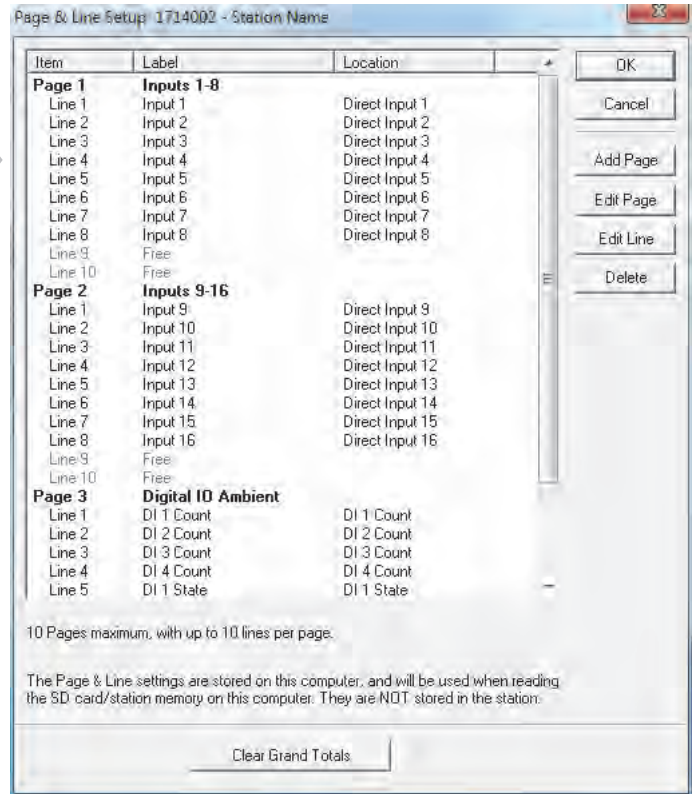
Page & Line Setup 1714002 - Station Name

| Item | Label | Location |
|---|---|---|
| Page 1 | Inputs 1-8 | |
| Line 1 | Input 1 | Direct Input 1 |
| Line 2 | Input 2 | Direct Input 2 |
| Line 3 | Input 3 | Direct Input 3 |
| Line 4 | Input 4 | Direct Input 4 |
| Line 5 | Input 5 | Direct Input 5 |
| Line 6 | Input 6 | Direct Input 6 |
| Line 7 | Input 7 | Direct Input 7 |
| Line 8 | Input 8 | Direct Input 8 |
| Line 9 | Free | |
| Line 10 | Free | |
| Page 2 | Inputs 9-16 | |
| Line 1 | Input 9 | Direct Input 9 |
| Line 2 | Input 10 | Direct Input 10 |
| Line 3 | Input 11 | Direct Input 11 |
| Line 4 | Input 12 | Direct Input 12 |
| Line 5 | Input 13 | Direct Input 13 |
| Line 6 | Input 14 | Direct Input 14 |
| Line 7 | Input 15 | Direct Input 15 |
| Line 8 | Input 16 | Direct Input 16 |
| Line 9 | Free | |
| Line 10 | Free | |
| Page 3 | Digital IO Ambient | |
| Line 1 | DI 1 Count | DI 1 Count |
| Line 2 | DI 2 Count | DI 2 Count |
| Line 3 | DI 3 Count | DI 3 Count |
| Line 4 | DI 4 Count | DI 4 Count |
| Line 5 | DI 1 State | DI 1 State |

OK
Cancel
Add Page
Edit Page
Edit Line
Delete

10 Pages maximum, with up to 10 lines per page.

The Page & Line settings are stored on this computer, and will be used when reading the SD card/station memory on this computer. They are NOT stored in the station.

Clear Grand Totals